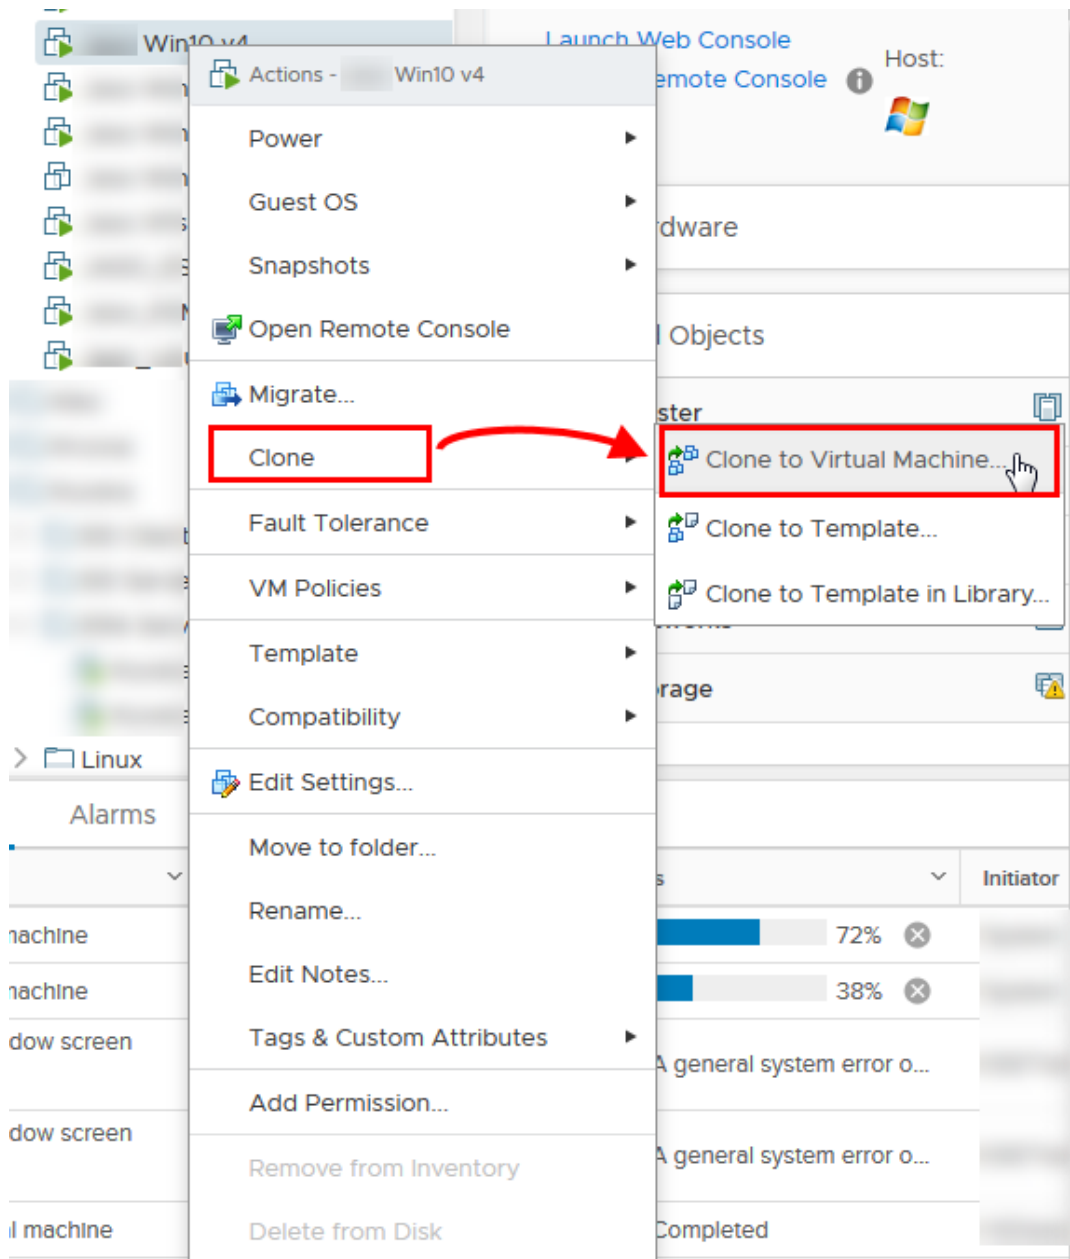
Win10 v4

Launch Web Console
emote Console
Host:

Actions - Win10 v4
Power
Guest OS
Snapshots
Open Remote Console
Migrate...
Clone
Fault Tolerance
VM Policies
Template
Compatibility
Edit Settings...
Move to folder...
Rename...
Edit Notes...
Tags & Custom Attributes
Add Permission...
Remove from Inventory
Delete from Disk

rdware
l Objects
ster
Clone to Virtual Machine...
Clone to Template...
Clone to Template in Library...
rage

Linux
Alarms

Initiator
achine
72%
achine
38%
dow screen
A general system error o...
dow screen
A general system error o...
l machine
Completed